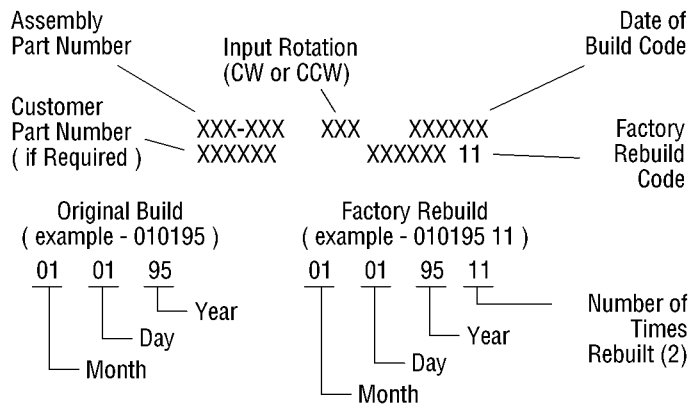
Assembly Part Number

Input Rotation (CW or CCW)

Date of Build Code

Customer Part Number ( if Required )

XXX-XXX XXX XXXXXX
XXXXXX XXXXXX 11

Factory Rebuild Code

Original Build ( example - 010195 )

01 01 95

Year

Day

Month

Factory Rebuild ( example - 010195 11 )

01 01 95 11

Number of Times Rebuilt (2)

Year

Day

Month